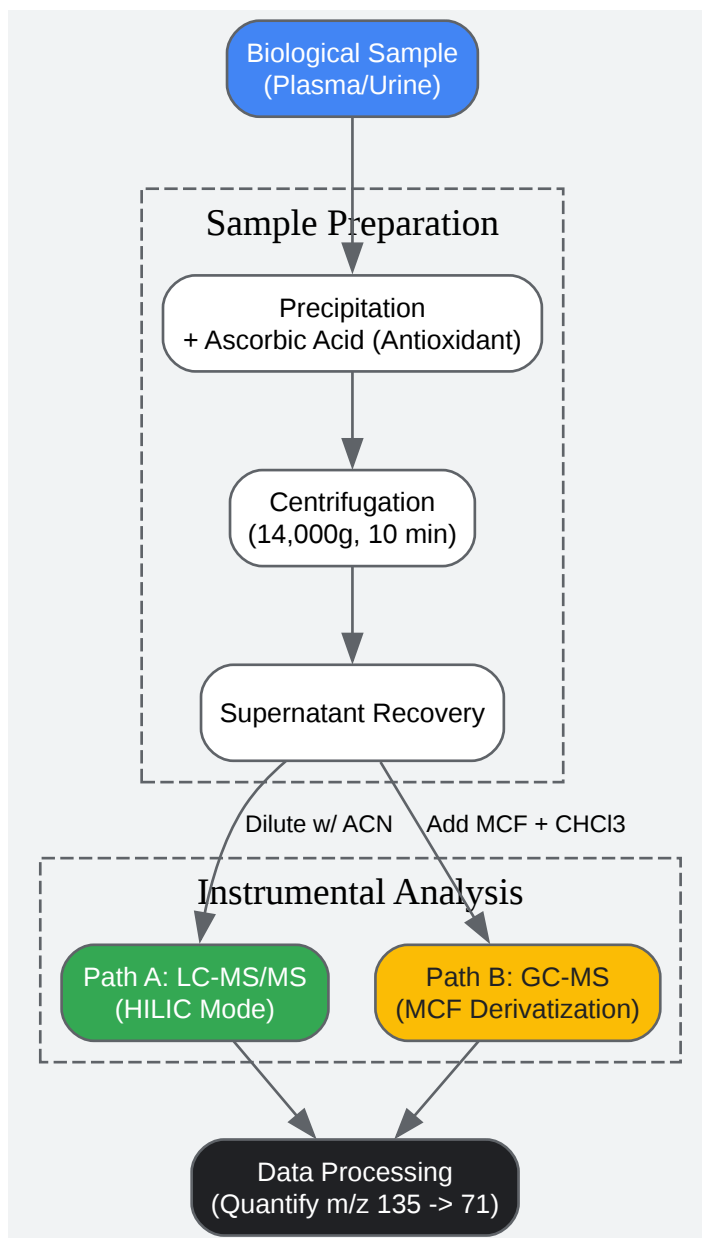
Biological Sample (Plasma/Urine)

Sample Preparation

Precipitation + Ascorbic Acid (Antioxidant)

Centrifugation (14,000g, 10 min)

Supernatant Recovery

Dilute w/ ACN

Add MCF + CHCl3

Instrumental Analysis

Path A: LC-MS/MS (HILIC Mode)

Path B: GC-MS (MCF Derivatization)

Data Processing (Quantify m/z 135 -> 71)